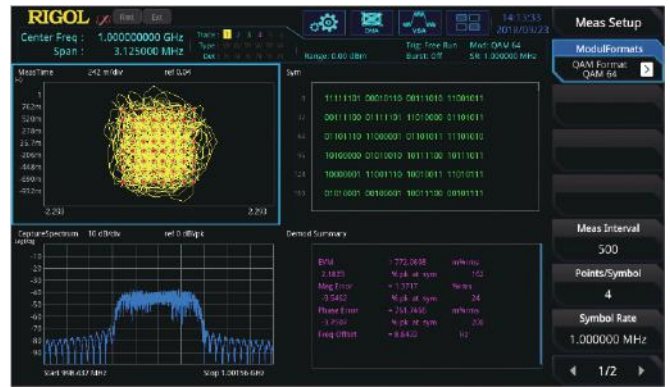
RIGOL Rmt Ext

Center Freq : 1.000000000 GHz
Span : 3.125000 MHz

Trace 1 2 3 4
Type
Det

Range: 0.00 dBm

DMA VSA

Trig: Free Run Mod: QAM 64
Burst: Off SR: 1.000000 MHz

14:13:33
2018/09/23

Meas Setup

ModulFormats

QAM Format
QAM 64

MeasTime 242 m/div ref 0.04

1
762m
520m
278m
36.7m
-206m
-448m
-690m
-932m

2.293 2.293

Sym

0 11111101 00010110 00111010 11001011
32 00111100 01111101 11010000 01101011
64 01101110 11000001 01101011 11101010
96 10100000 01010010 10111100 10111011
128 10000001 11001110 10010011 11010111
160 01010001 00100001 10111100 00101111

CaptureSpectrum 10 dB/div ref 0 dBpk
Log/Avg

-10
-20
-30
-40
-50
-60
-70
-80
-90

Start 998.437 MHz Stop 1.00156 GHz

Demod Summary

EVM 1772.0698 m%rms
2.1823 % pk at sym 162
Mag Error 1.3717 %rms
-9.5452 % pk at sym 24
Phase Error 251.7446 mDeg
-3.7564 % pk at sym 208
Freq Offset 8.8433 Hz

Meas Interval
500

Points/Symbol
4

Symbol Rate
1.000000 MHz

1/2